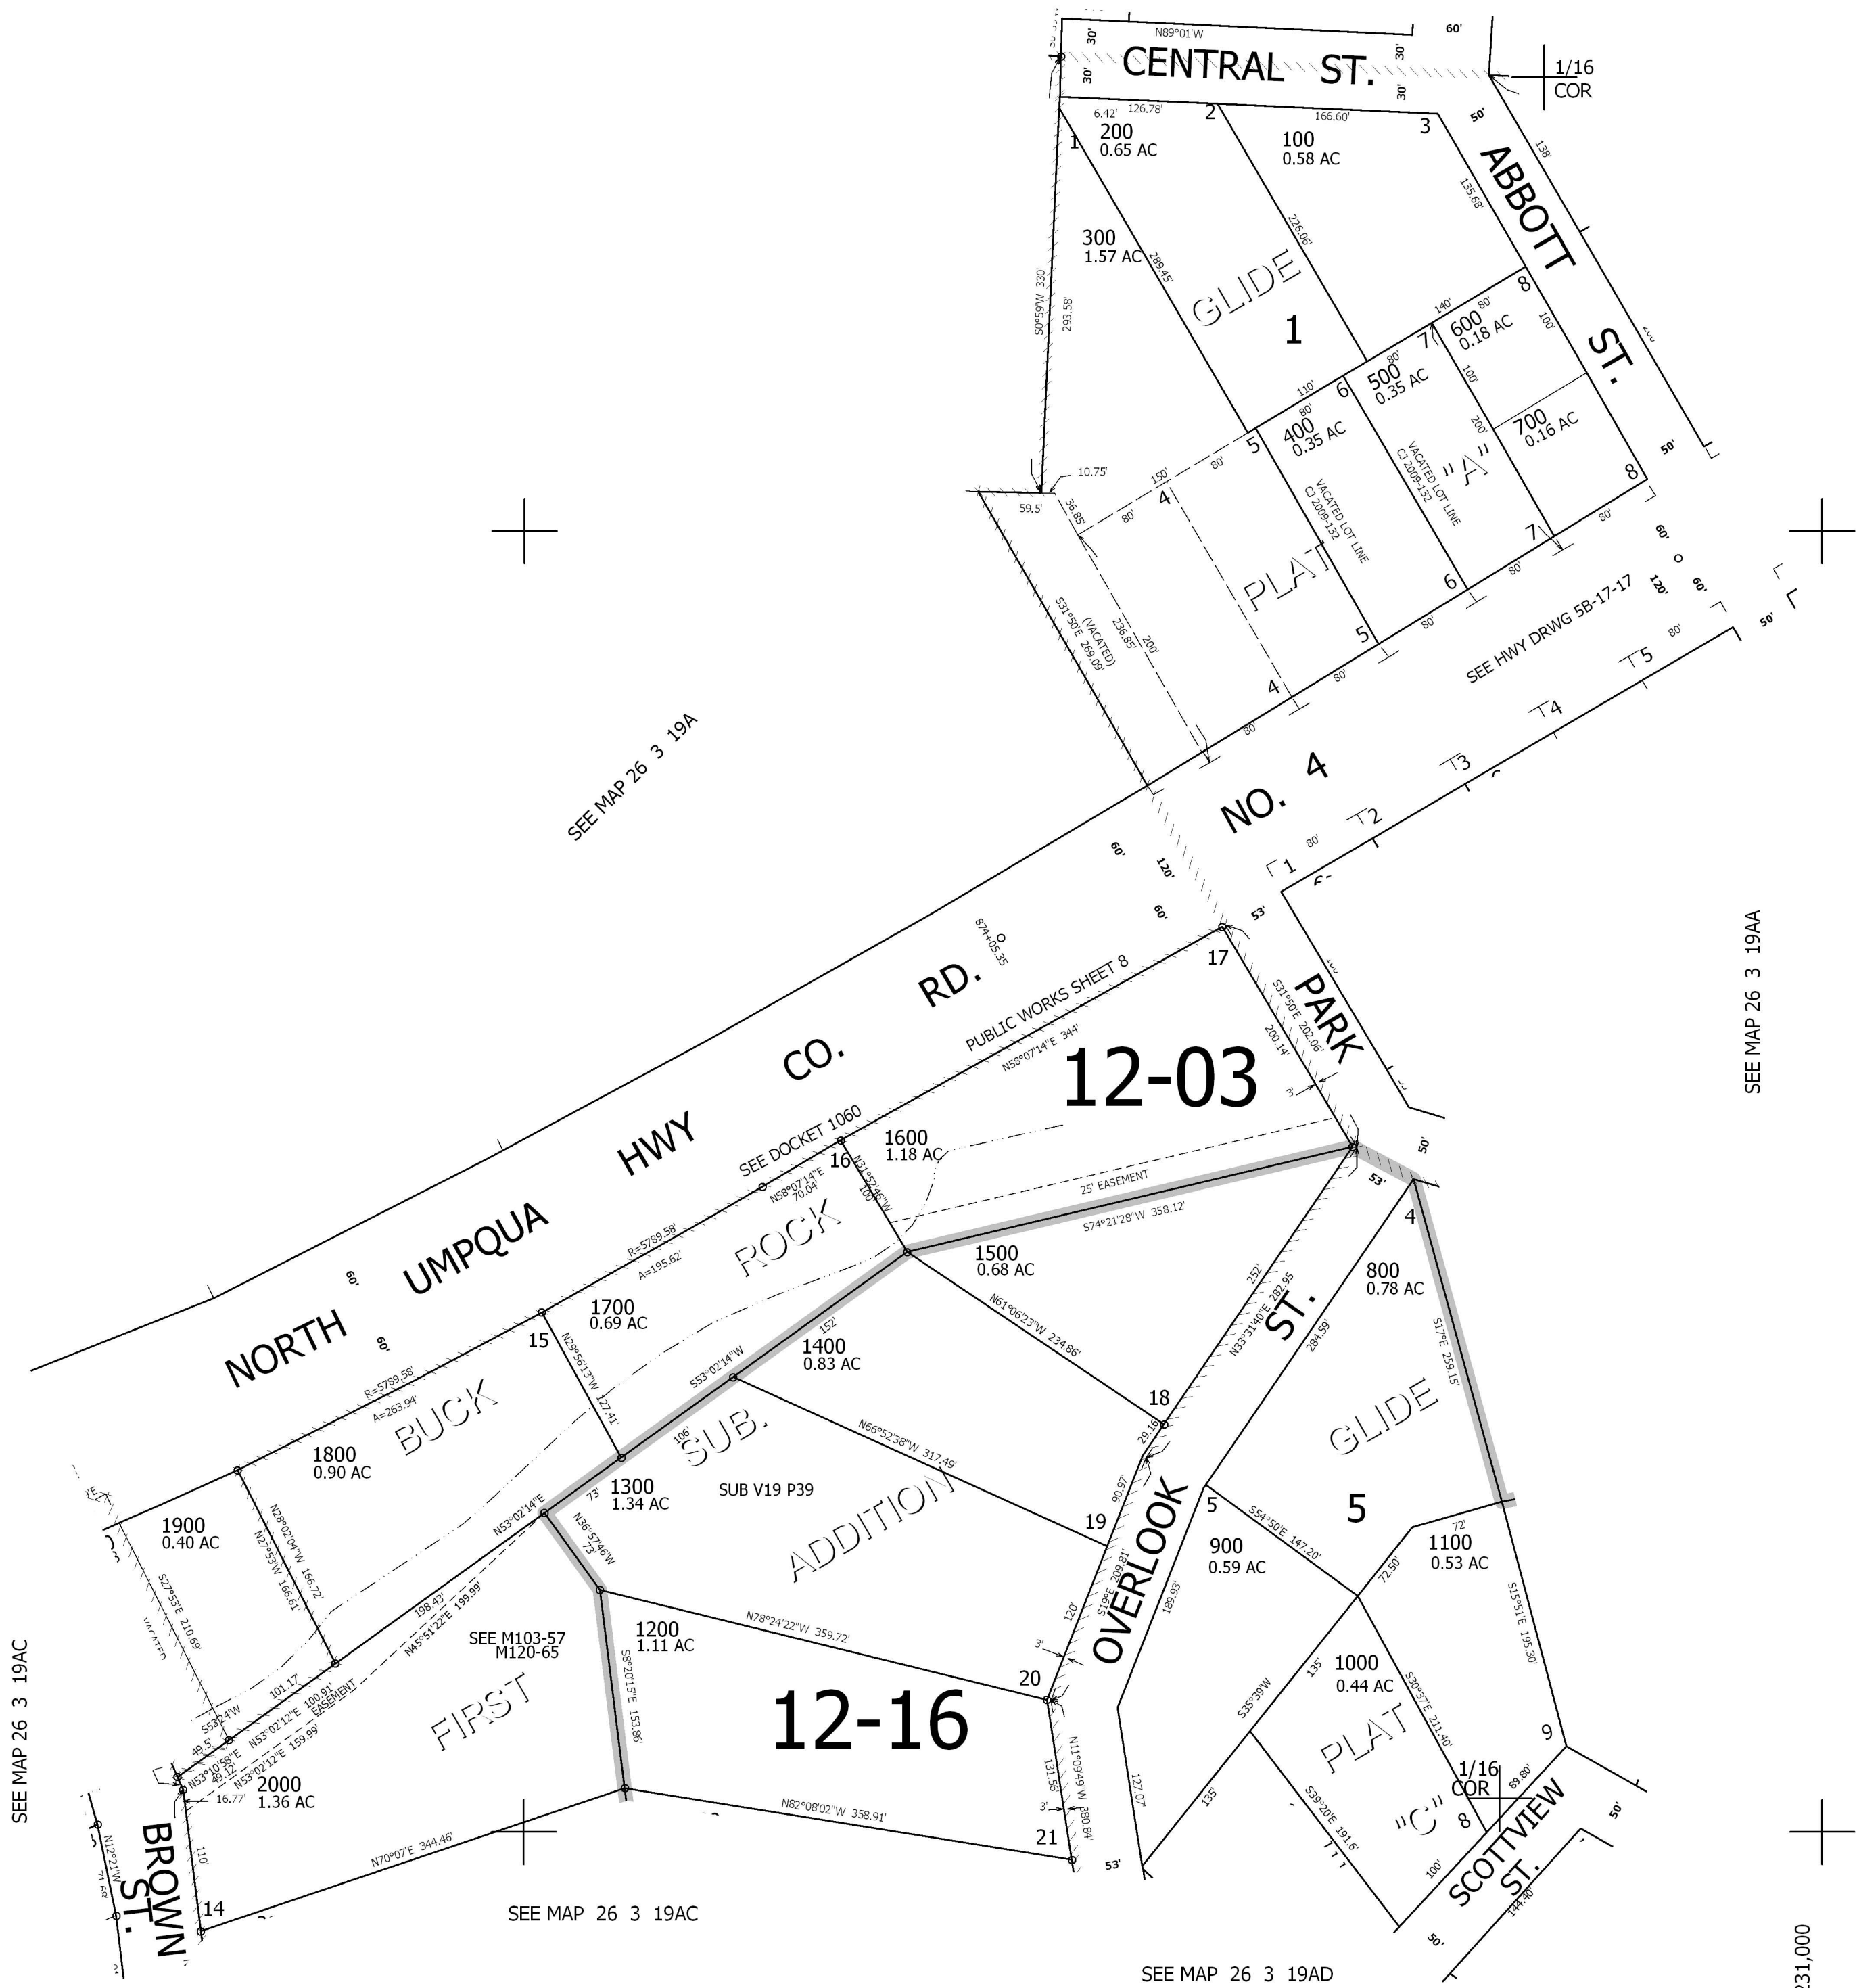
N89°01'W
30'
30'
CENTRAL ST.
30'
30'
60'
1/16 COR
6.42' 126.78'
2
166.60'
3
50'
1
200
0.65 AC
100
0.58 AC
ABBOTT
138'
135.68'
ST.
226.06'
300
1.57 AC
289.45'
GLIDE
1
S0°59'W 330'
293.58'
8
140'
80'
600
0.18 AC
100'
7
500
0.35 AC
80'
100'
110'
6
80'
400
0.35 AC
5
200'
700
0.16 AC
50'
10.75'
150'
80'
4
80'
VACATED LOT LINE CJ 2009-132
VACATED LOT LINE CJ 2009-132
"A"
8
59.5'
36.85'
80'
80'
7
PLAT
6
60'
80'
120'
60'
50'
S31°50'E 269.09'
(VACATED)
236.85'
200'
5
80'
SEE HWY DRWG 5B-17-17
80'
T5
4
80'
T4
80'
T3
SEE MAP 26 3 19A
NO. 4
T2
80'
T1
60'
120'
60'
53'
874+05.35
RD.
17
PUBLIC WORKS SHEET 8
S31°50'E 202.06'
200.14'
PARK
N58°07'14"E 344'
12-03
3'
CO.
SEE DOCKET 1060
1600
1.18 AC
50'
16
N58°07'14"E 70.04'
N31°52'46"W 100'
HWY
25' EASEMENT
53'
S74°21'28"W 358.12'
4
R=5789.58'
A=195.62'
ROCK
1500
0.68 AC
800
0.78 AC
UMPQUA
252'
N33°31'40"E 282.95
ST.
284.59'
S17°E 259.15'
60'
15
1700
0.69 AC
N61°06'23"W 234.86'
NORTH
60'
N29°56'13"W 127.41'
152'
1400
0.83 AC
S53°02'14"W
R=5789.58'
A=263.94'
18
BUCK
1800
0.90 AC
SUB.
29.16'
GLIDE
106'
N66°52'38"W 317.49'
73'
1300
1.34 AC
SUB V19 P39
90.97'
1900
0.40 AC
N28°02'04"W 166.72'
N27°53'W 166.61'
N53°02'14"E
N36°57'46"W 73'
ADDITION
19
5
OVERLOOK
5
S54°50'E 147.20'
72'
900
0.59 AC
1100
0.53 AC
S27°53'E 210.69'
198.43'
N45°51'22"E 199.99'
S19°E 209.81'
189.93
72.50'
SEE M103-57 M120-65
1200
1.11 AC
N78°24'22"W 359.72'
120'
S15°51'E 195.30'
101.17'
N53°02'12"E 100.91'
EASEMENT
S8°20'15"E 153.86'
S53°24'W
49.5'
N53°10'58"E 49.12'
N53°02'12"E 159.99'
FIRST
12-16
20
135'
1000
0.44 AC
3'
S35°39'W
S30°37'E 211.40'
2000
1.36 AC
16.77'
N11°09'49"W 280.84'
131.56
127.07'
PLAT
1/16 COR
9
89.80'
N82°08'02"W 358.91'
3'
135'
S39°20'E 191.6'
"C"
8
50'
BROWN ST.
110'
N70°07'E 344.46'
21
53'
100'
SCOTTVIEW ST.
144.40'
14
SEE MAP 26 3 19AC
50'
SEE MAP 26 3 19AC
SEE MAP 26 3 19AD
SEE MAP 26 3 19AA
231,000